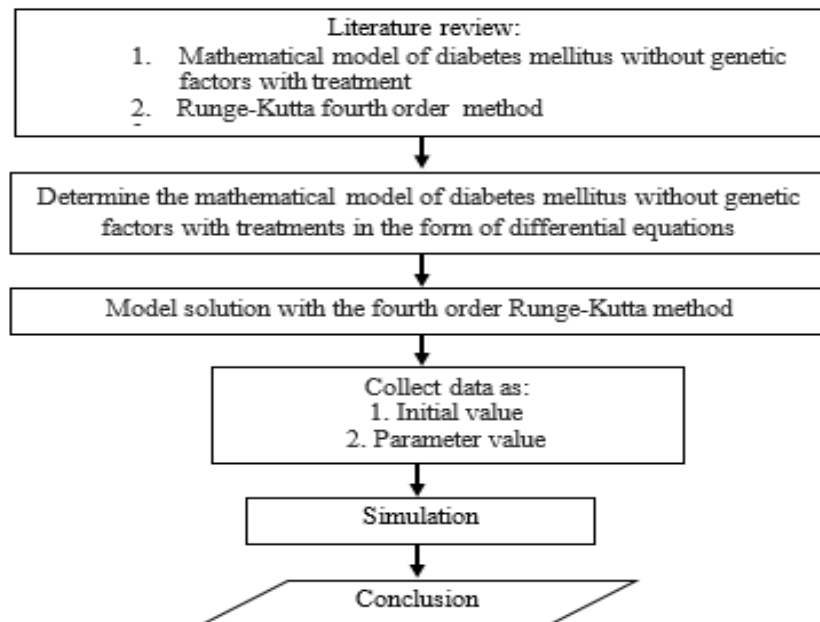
Literature review:
1. Mathematical model of diabetes mellitus without genetic factors with treatment
2. Runge-Kutta fourth order method

Determine the mathematical model of diabetes mellitus without genetic factors with treatments in the form of differential equations

Model solution with the fourth order Runge-Kutta method

Collect data as:
1. Initial value
2. Parameter value

Simulation

Conclusion